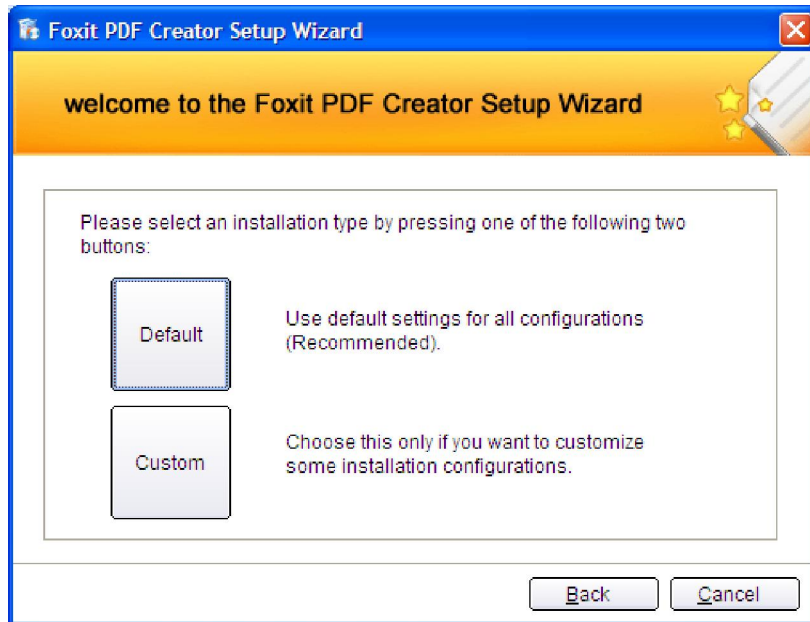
Foxit PDF Creator Setup Wizard

welcome to the Foxit PDF Creator Setup Wizard

Please select an installation type by pressing one of the following two buttons:

Default

Use default settings for all configurations (Recommended).

Custom

Choose this only if you want to customize some installation configurations.

Back

Cancel